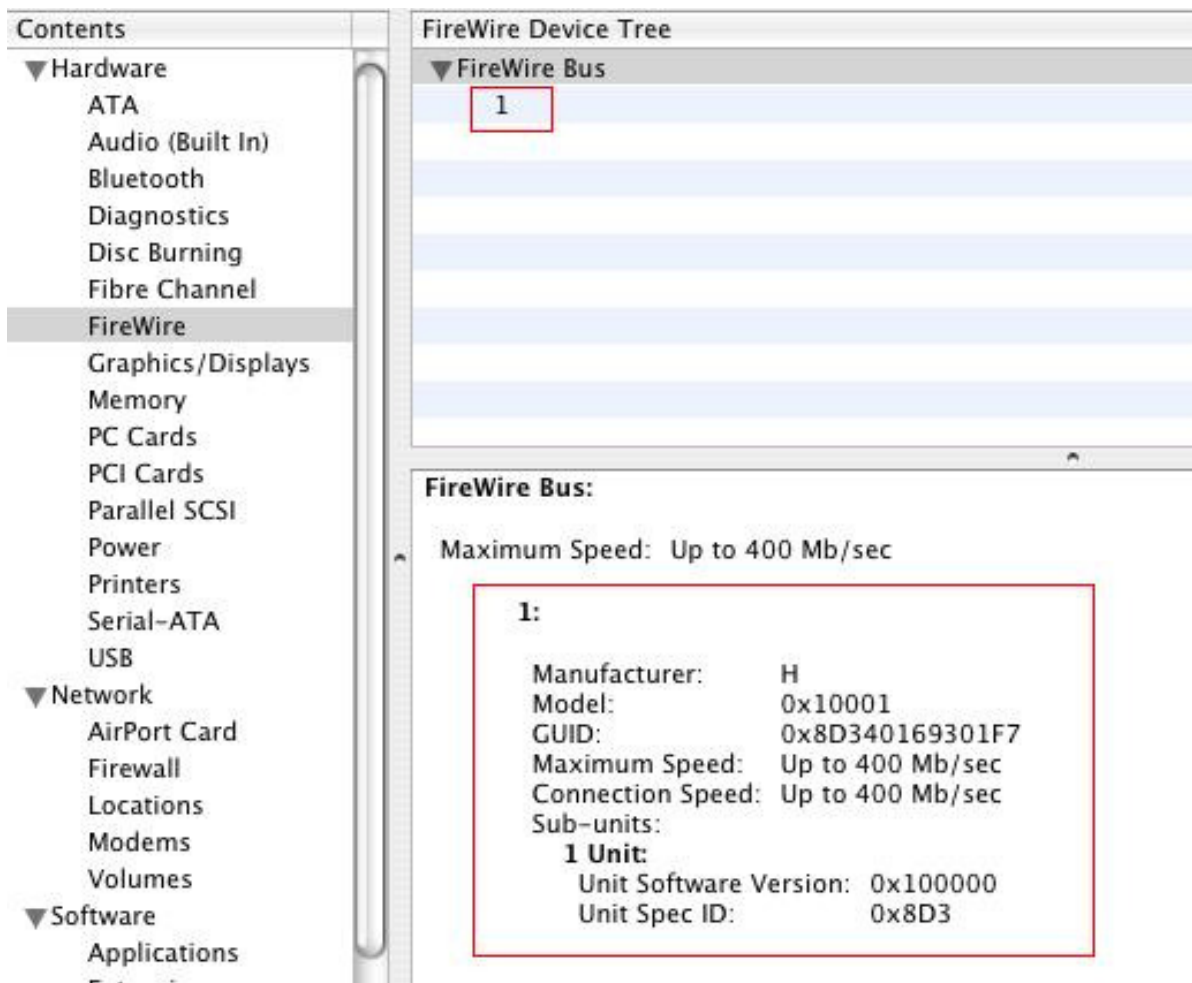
Contents
Hardware
ATA
Audio (Built In)
Bluetooth
Diagnostics
Disc Burning
Fibre Channel
FireWire
Graphics/Displays
Memory
PC Cards
PCI Cards
Parallel SCSI
Power
Printers
Serial-ATA
USB
Network
AirPort Card
Firewall
Locations
Modems
Volumes
Software
Applications
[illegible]

FireWire Device Tree
FireWire Bus
1

FireWire Bus:

Maximum Speed: Up to 400 Mb/sec

1:

| | |
|---|---|
| Manufacturer: | H |
| Model: | 0x10001 |
| GUID: | 0x8D340169301F7 |
| Maximum Speed: | Up to 400 Mb/sec |
| Connection Speed: | Up to 400 Mb/sec |
| Sub-units: | |

1 Unit:

| | |
|---|---|
| Unit Software Version: | 0x100000 |
| Unit Spec ID: | 0x8D3 |